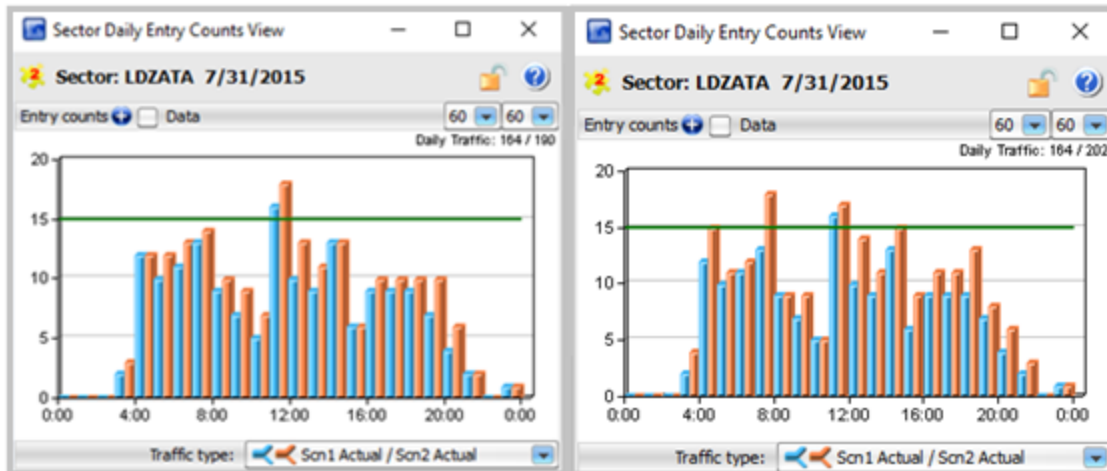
Sector Daily Entry Counts View

Sector: LDZATA 7/31/2015

Entry counts Data 60 60

Daily Traffic: 164 / 190

20
15
10
5
0

0:00 4:00 8:00 12:00 16:00 20:00 0:00

Traffic type: Scn1 Actual / Scn2 Actual

Sector Daily Entry Counts View

Sector: LDZATA 7/31/2015

Entry counts Data 60 60

Daily Traffic: 164 / 20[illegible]

20
15
10
5
0

0:00 4:00 8:00 12:00 16:00 20:00 0:00

Traffic type: Scn1 Actual / Scn2 Actual